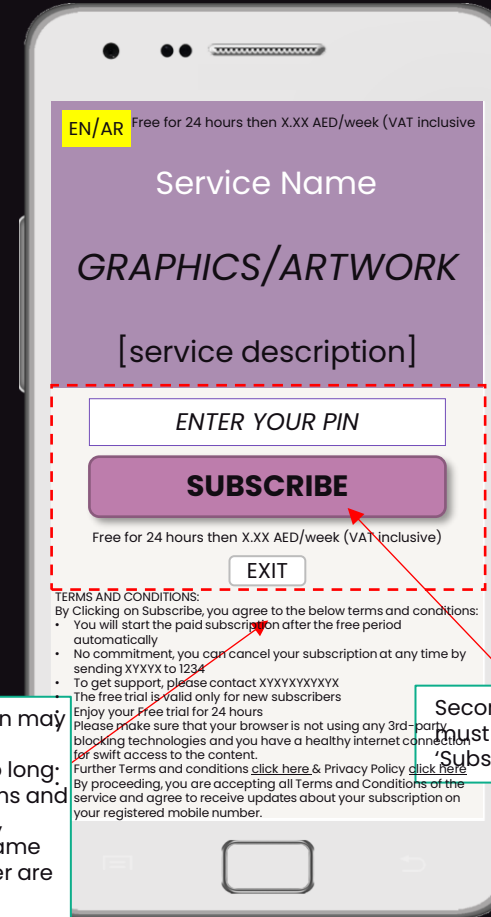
EN/AR Free for 24 hours then X.XX AED/week (VAT inclusive

Service Name

GRAPHICS/ARTWORK

[service description]

ENTER YOUR PIN

SUBSCRIBE

Free for 24 hours then X.XX AED/week (VAT inclusive)

EXIT

TERMS AND CONDITIONS:
By Clicking on Subscribe, you agree to the below terms and conditions:
• You will start the paid subscription after the free period automatically
• No commitment, you can cancel your subscription at any time by sending XYXYX to 1234
• To get support, please contact XYXYXYXYXX
• The free trial is valid only for new subscribers
• Enjoy your Free trial for 24 hours
Please make sure that your browser is not using any 3rd-party blocking technologies and you have a healthy internet connection for swift access to the content.
Further Terms and conditions click here & Privacy Policy click here
By proceeding, you are accepting all Terms and Conditions of the service and agree to receive updates about your subscription on your registered mobile number.

n may
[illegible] long:
ns and
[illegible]
ame
er are

Secon
must
'Subs